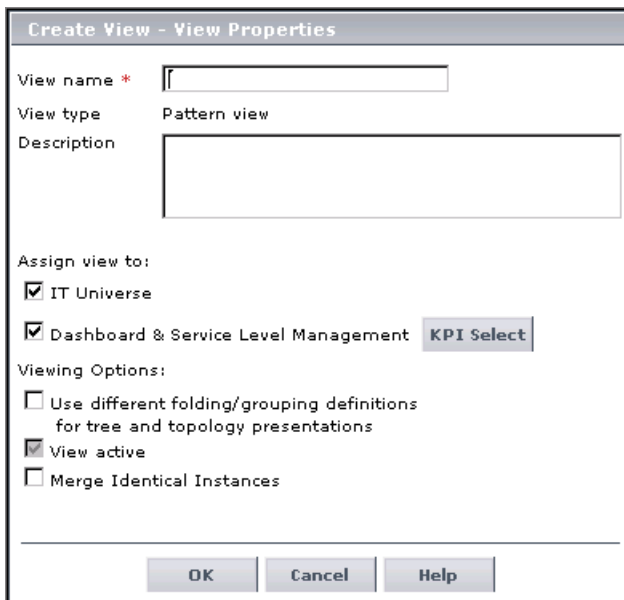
Create View - View Properties

View name *

View type Pattern view

Description

Assign view to:

☑ IT Universe

☑ Dashboard & Service Level Management KPI Select

Viewing Options:

☐ Use different folding/grouping definitions for tree and topology presentations

☑ View active

☐ Merge Identical Instances

OK Cancel Help